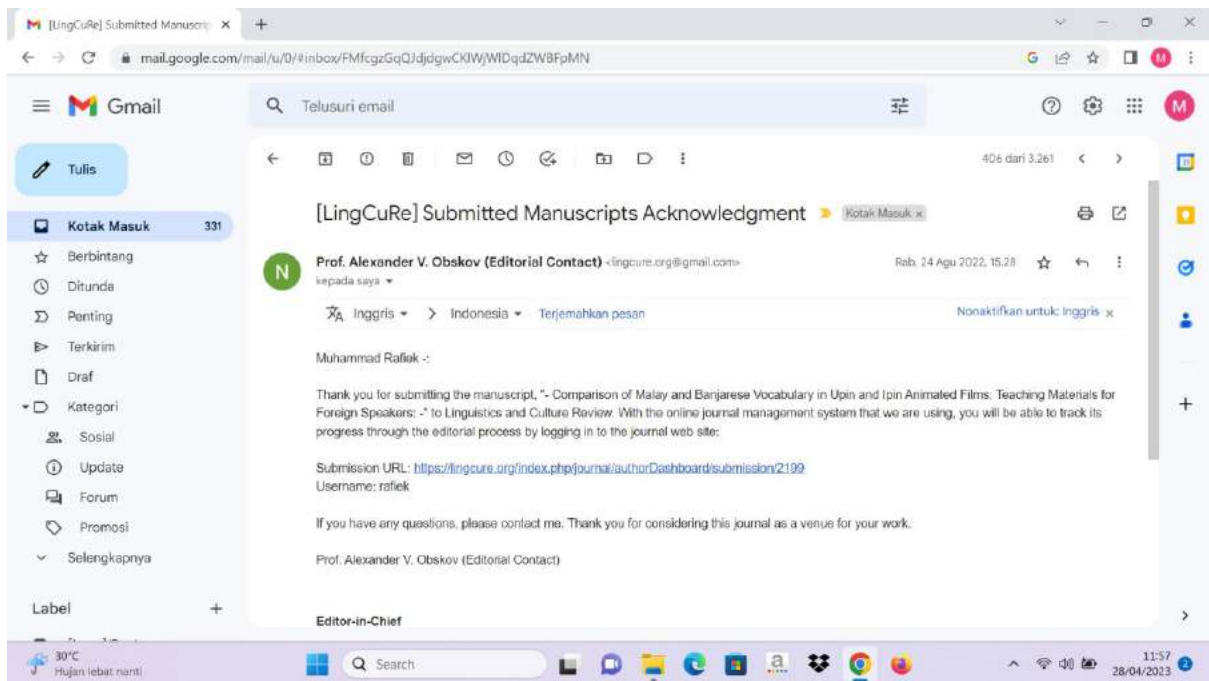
[LingCuRe] Submitted Manuscrip ×
+
mail.google.com/mail/u/0/#inbox/FMfcgzGqQJdjdgwCKlWjWIDqdZWBFpMN

Gmail
Telusuri email

Tulis
Kotak Masuk 331
Berbintang
Ditunda
Penting
Terkirim
Draf
Kategori
Sosial
Update
Forum
Promosi
Selengkapnya
Label +

406 dari 3.261

[LingCuRe] Submitted Manuscripts Acknowledgment Kotak Masuk ×

Prof. Alexander V. Obskov (Editorial Contact) <lingcure.org@gmail.com>
kepada saya
Rab, 24 Agu 2022, 15.28

Inggris > Indonesia Terjemahkan pesan
Nonaktifkan untuk: Inggris ×

Muhammad Rafiek -:

Thank you for submitting the manuscript, "- Comparison of Malay and Banjarese Vocabulary in Upin and Ipin Animated Films: Teaching Materials for Foreign Speakers: -" to Linguistics and Culture Review. With the online journal management system that we are using, you will be able to track its progress through the editorial process by logging in to the journal web site:

Submission URL: https://lingcure.org/index.php/journal/authorDashboard/submission/2199
Username: rafiek

If you have any questions, please contact me. Thank you for considering this journal as a venue for your work.

Prof. Alexander V. Obskov (Editorial Contact)

Editor-in-Chief

30°C
Hujan lebat nanti
Search
11:57
28/04/2023